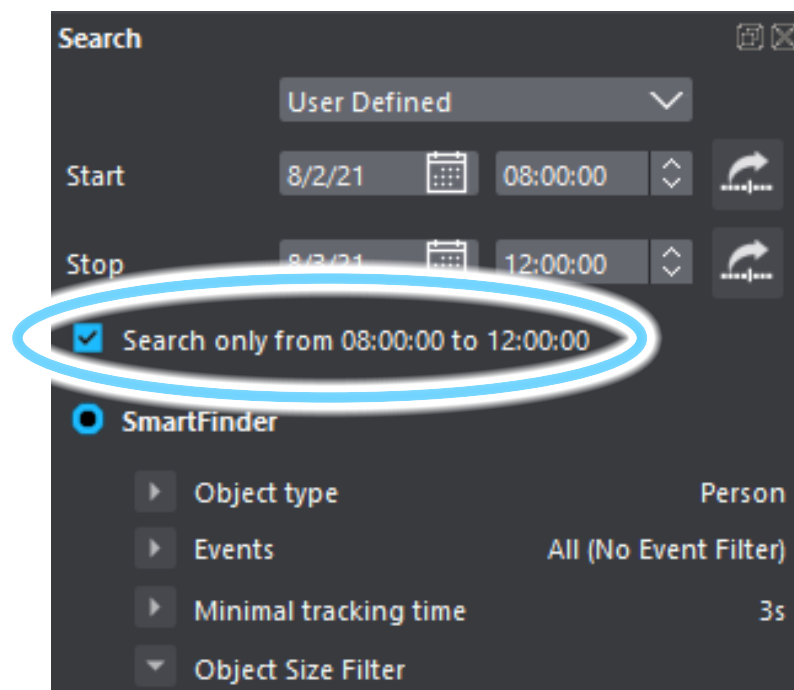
Search

User Defined

Start 8/2/21 08:00:00

Stop 8/3/21 12:00:00

Search only from 08:00:00 to 12:00:00

SmartFinder

Object type Person

Events All (No Event Filter)

Minimal tracking time 3s

Object Size Filter